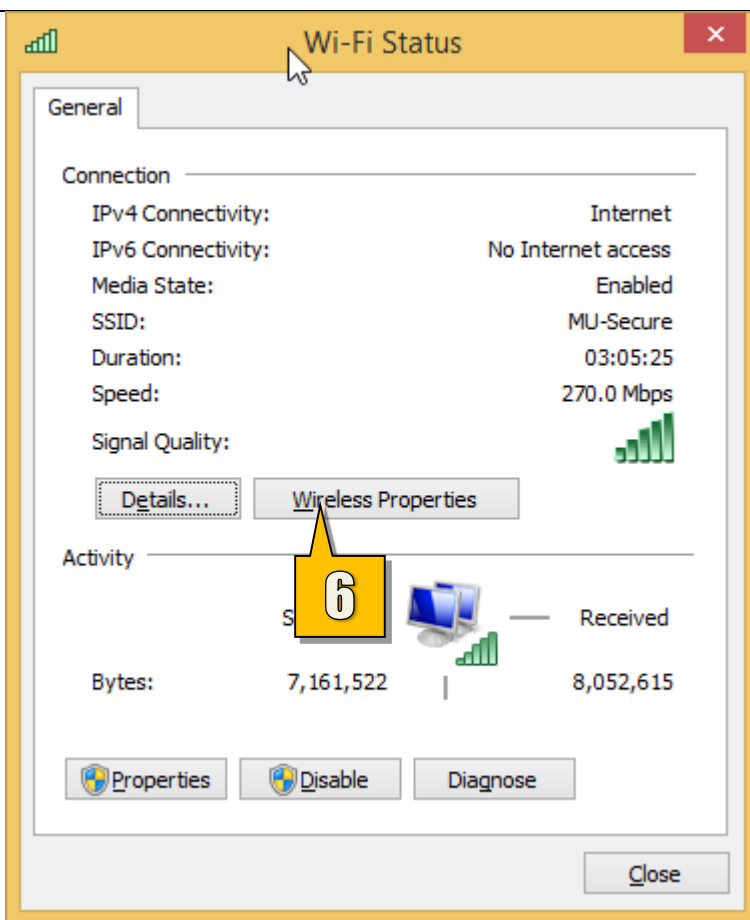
Wi-Fi Status

General

Connection

IPv4 Connectivity: Internet
IPv6 Connectivity: No Internet access
Media State: Enabled
SSID: MU-Secure
Duration: 03:05:25
Speed: 270.0 Mbps

Signal Quality:

Details...

Wireless Properties

Activity

6

S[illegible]

Received

Bytes: 7,161,522 8,052,615

Properties

Disable

Diagnose

Close